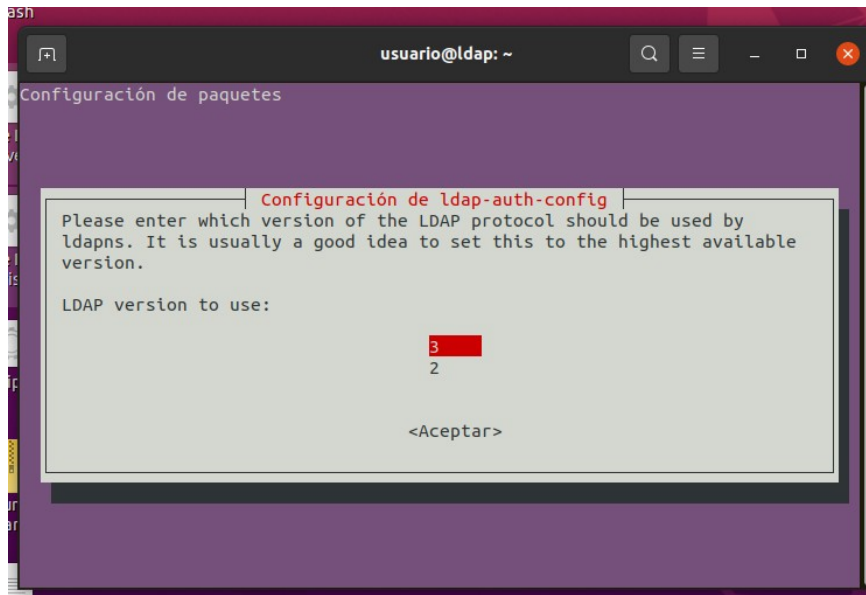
ash

usuario@ldap: ~

Configuración de paquetes

Configuración de ldap-auth-config

Please enter which version of the LDAP protocol should be used by ldapns. It is usually a good idea to set this to the highest available version.

LDAP version to use:

3
2

<Aceptar>